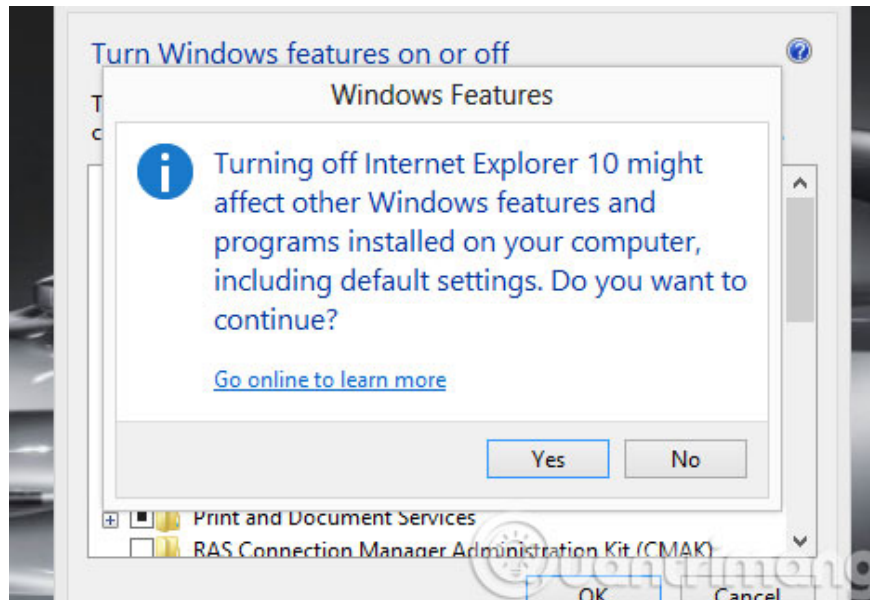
Turn Windows features on or off

T
c

Windows Features

Turning off Internet Explorer 10 might affect other Windows features and programs installed on your computer, including default settings. Do you want to continue?

Go online to learn more

Yes

No

Print and Document Services

RAS Connection Manager Administration Kit (CMAK)

OK

Cancel